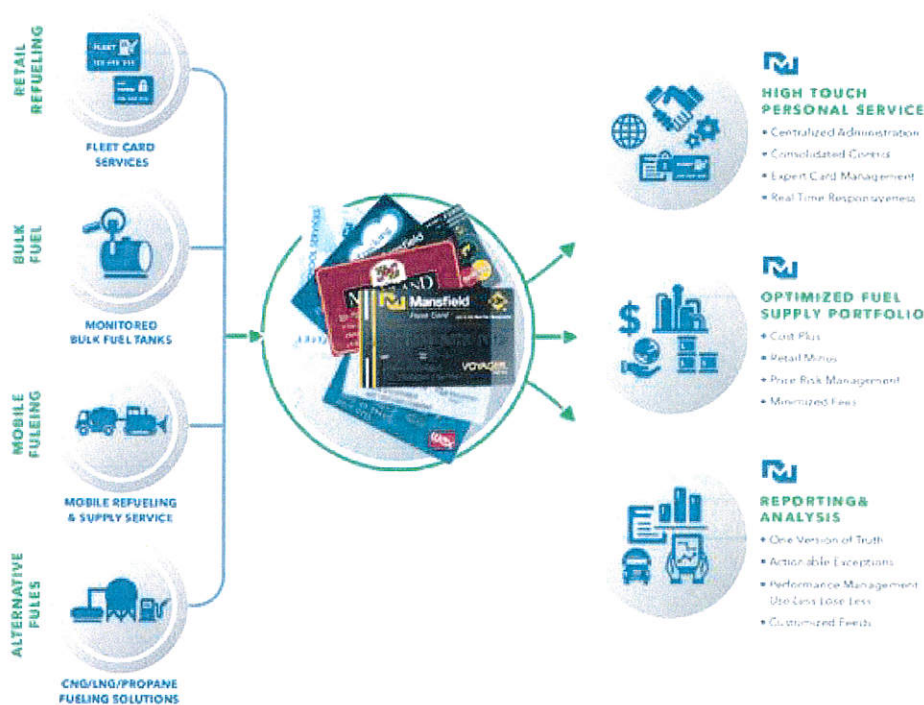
RETAIL REFUELING

FLEET

FLEET CARD SERVICES

BULK FUEL

MONITORED BULK FUEL TANKS

MOBILE FUELING

MOBILE REFUELING & SUPPLY SERVICE

ALTERNATIVE FUELS

CNG/LNG/PROPANE FUELING SOLUTIONS

Mansfield
Fleet Card
VOYAGER

HIGH TOUCH PERSONAL SERVICE
• Centralized Administration
• Consolidated Control
• Expert Card Management
• Real Time Responsiveness

OPTIMIZED FUEL SUPPLY PORTFOLIO
• Cost Plus
• Retail Minus
• Price Risk Management
• Minimized Fees

REPORTING& ANALYSIS
• One Version of Truth
• Actionable Exceptions
• Performance Management Use Less Lose Less
• Customized Feeds